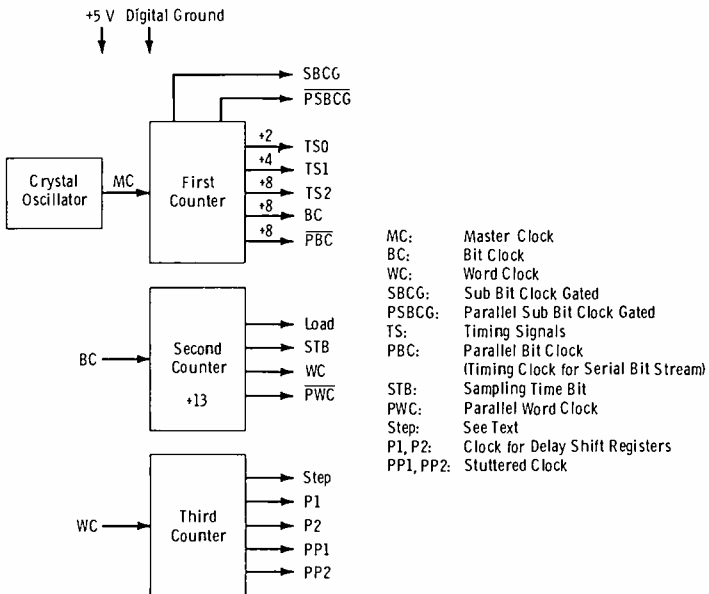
+5 V Digital Ground

SBCG
$\overline{PSBCG}$

Crystal Oscillator
MC
First Counter
÷2 TS0
÷4 TS1
÷8 TS2
÷8 BC
÷8 $\overline{PBC}$

BC
Second Counter
÷13
Load
STB
WC
$\overline{PWC}$

WC
Third Counter
Step
P1
P2
PP1
PP2

| | |
|---|---|
| MC: | Master Clock |
| BC: | Bit Clock |
| WC: | Word Clock |
| SBCG: | Sub Bit Clock Gated |
| PSBCG: | Parallel Sub Bit Clock Gated |
| TS: | Timing Signals |
| PBC: | Parallel Bit Clock (Timing Clock for Serial Bit Stream) |
| STB: | Sampling Time Bit |
| PWC: | Parallel Word Clock |
| Step: | See Text |
| P1, P2: | Clock for Delay Shift Registers |
| PP1, PP2: | Stuttered Clock |